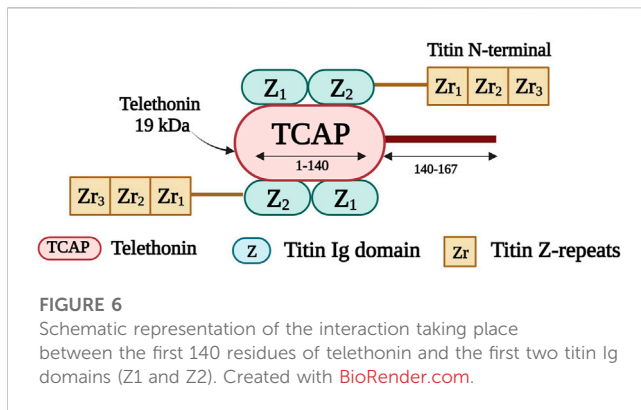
Titin N-terminal

$Z_1$ $Z_2$ $Zr_1$ $Zr_2$ $Zr_3$

Telethonin 19 kDa

TCAP

1-140

140-167

$Zr_3$ $Zr_2$ $Zr_1$ $Z_2$ $Z_1$

TCAP Telethonin Z Titin Ig domain Zr Titin Z-repeats

FIGURE 6

Schematic representation of the interaction taking place between the first 140 residues of telethonin and the first two titin Ig domains (Z1 and Z2). Created with BioRender.com.